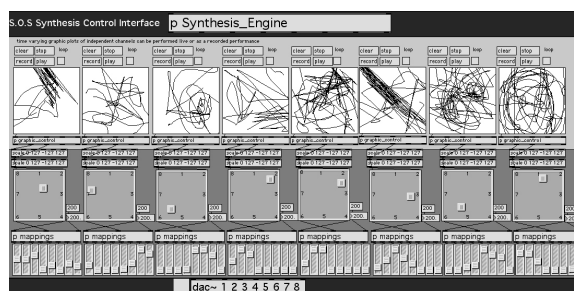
S.O.S Synthesis Control Interface p Synthesis_Engine

time varying graphic plots of independent channels can be performed live or as a recorded performance

clear stop loop
record play

clear stop loop
record play

clear stop loop
record play

clear stop loop
record play

clear stop loop
record play

clear stop loop
record play

clear stop loop
record play

clear stop loop
record play

p graphic_control
p graphic_control
p graphic_control
p graphic_control
p graphic_control
p graphic_control
p graphic_control
p graphic_control

scale 0 127 -127 127
scale 0 127 -127 127
scale 0 127 -127 127
scale 0 127 -127 127
scale 0 127 -127 127
scale 0 127 -127 127
scale 0 127 -127 127
scale 0 127 -127 127
scale 0 127 -127 127
scale 0 127 -127 127
scale 0 127 -127 127
scale 0 127 -127 127
scale 0 127 -127 127
scale 0 127 -127 127
scale 0 127 -127 127
scale 0 127 -127 127

8 1 2
7 3
6 5 4
200
200

p mappings
p mappings
p mappings
p mappings
p mappings
p mappings
p mappings
p mappings

dac~ 1 2 3 4 5 6 7 8